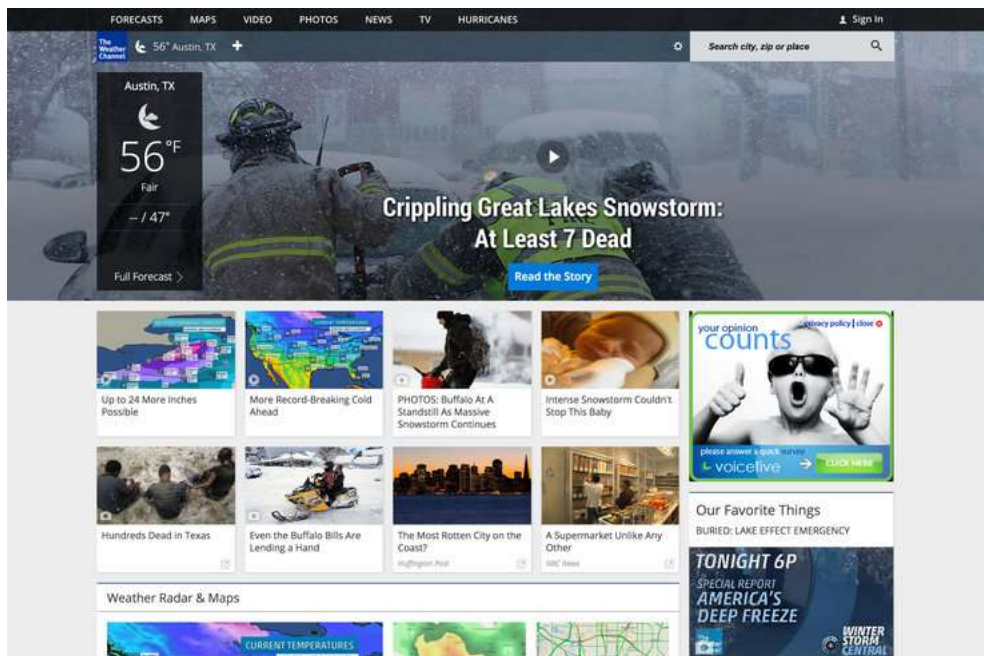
FORECASTS MAPS VIDEO PHOTOS NEWS TV HURRICANES

Sign In

The Weather Channel

56° Austin, TX

Search city, zip or place

Austin, TX

56°F

Fair

– / 47°

Full Forecast

Crippling Great Lakes Snowstorm: At Least 7 Dead

Read the Story

Up to 24 More Inches Possible

More Record-Breaking Cold Ahead

PHOTOS: Buffalo At A Standstill As Massive Snowstorm Continues

Intense Snowstorm Couldn't Stop This Baby

your opinion counts

privacy policy | close

please answer a quick survey

voicefive

CLICK HERE

Hundreds Dead in Texas

Even the Buffalo Bills Are Lending a Hand

The Most Rotten City on the Coast?

Huffington Post

A Supermarket Unlike Any Other

NBC News

Our Favorite Things

BURIED: LAKE EFFECT EMERGENCY

TONIGHT 6P

SPECIAL REPORT

AMERICA'S DEEP FREEZE

WINTER STORM CENTRAL

Weather Radar & Maps

CURRENT TEMPERATURES